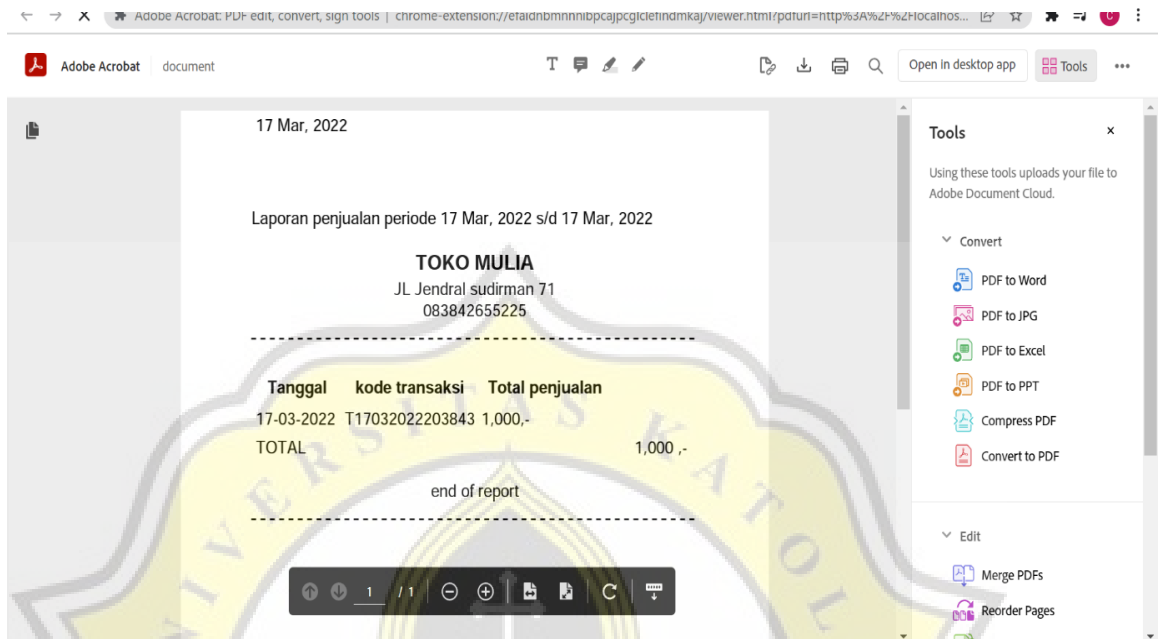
Adobe Acrobat: PDF edit, convert, sign tools | chrome-extension://efaidnbmnnnibpcajpcglclefindmkaj/viewer.html?pdfurl=http%3A%2F%2Flocalhos...

Adobe Acrobat document

Open in desktop app Tools •••

17 Mar, 2022

Laporan penjualan periode 17 Mar, 2022 s/d 17 Mar, 2022

TOKO MULIA
JL Jendral sudirman 71
083842655225

| Tanggal | kode transaksi | Total penjualan |
|---|---|---|
| 17-03-2022 | T17032022203843 | 1,000,- |
| TOTAL | | 1,000 ,- |

end of report

1 / 1

Tools ×

Using these tools uploads your file to Adobe Document Cloud.

Convert

PDF to Word

PDF to JPG

PDF to Excel

PDF to PPT

Compress PDF

Convert to PDF

Edit

Merge PDFs

Reorder Pages